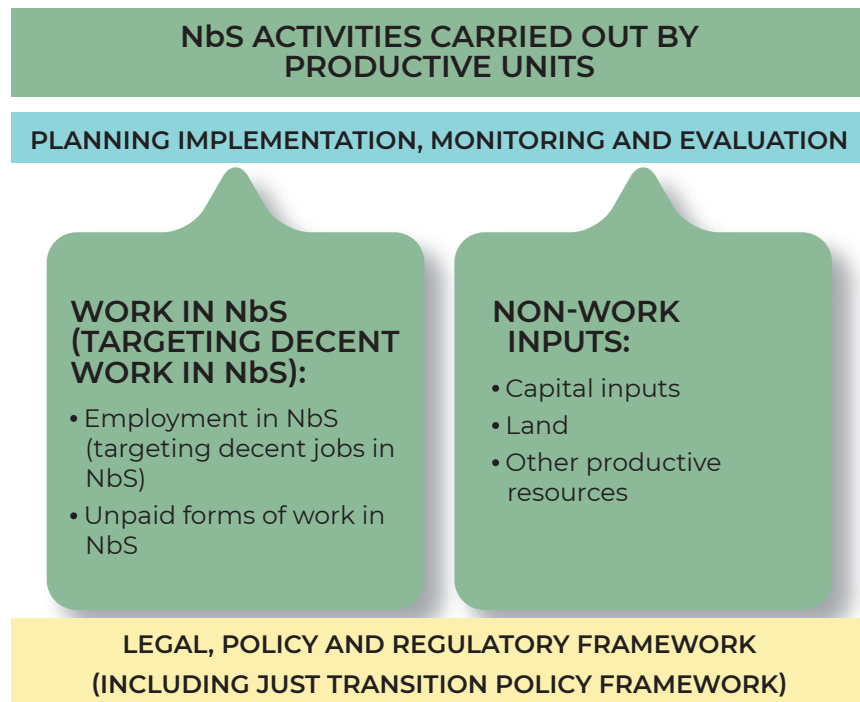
NbS ACTIVITIES CARRIED OUT BY PRODUCTIVE UNITS

PLANNING IMPLEMENTATION, MONITORING AND EVALUATION

WORK IN NbS (TARGETING DECENT WORK IN NbS):

• Employment in NbS (targeting decent jobs in NbS)
• Unpaid forms of work in NbS

NON-WORK INPUTS:

• Capital inputs
• Land
• Other productive resources

LEGAL, POLICY AND REGULATORY FRAMEWORK (INCLUDING JUST TRANSITION POLICY FRAMEWORK)